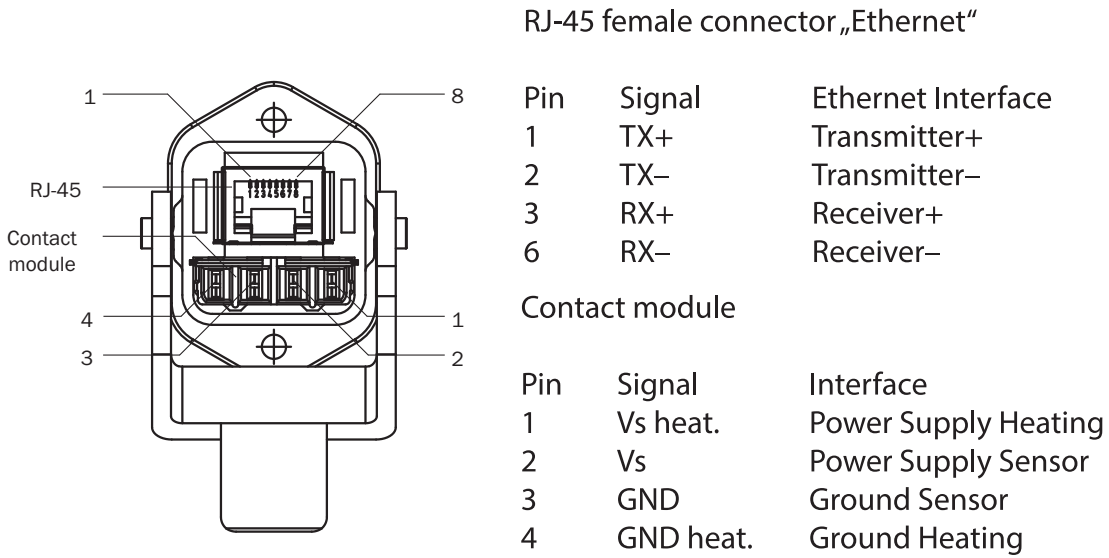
1
8
RJ-45
Contact module
4
3
1
2
12345678

RJ-45 female connector „Ethernet“

| Pin | Signal | Ethernet Interface |
|---|---|---|
| 1 | TX+ | Transmitter+ |
| 2 | TX– | Transmitter– |
| 3 | RX+ | Receiver+ |
| 6 | RX– | Receiver– |

Contact module

| Pin | Signal | Interface |
|---|---|---|
| 1 | Vs heat. | Power Supply Heating |
| 2 | Vs | Power Supply Sensor |
| 3 | GND | Ground Sensor |
| 4 | GND heat. | Ground Heating |